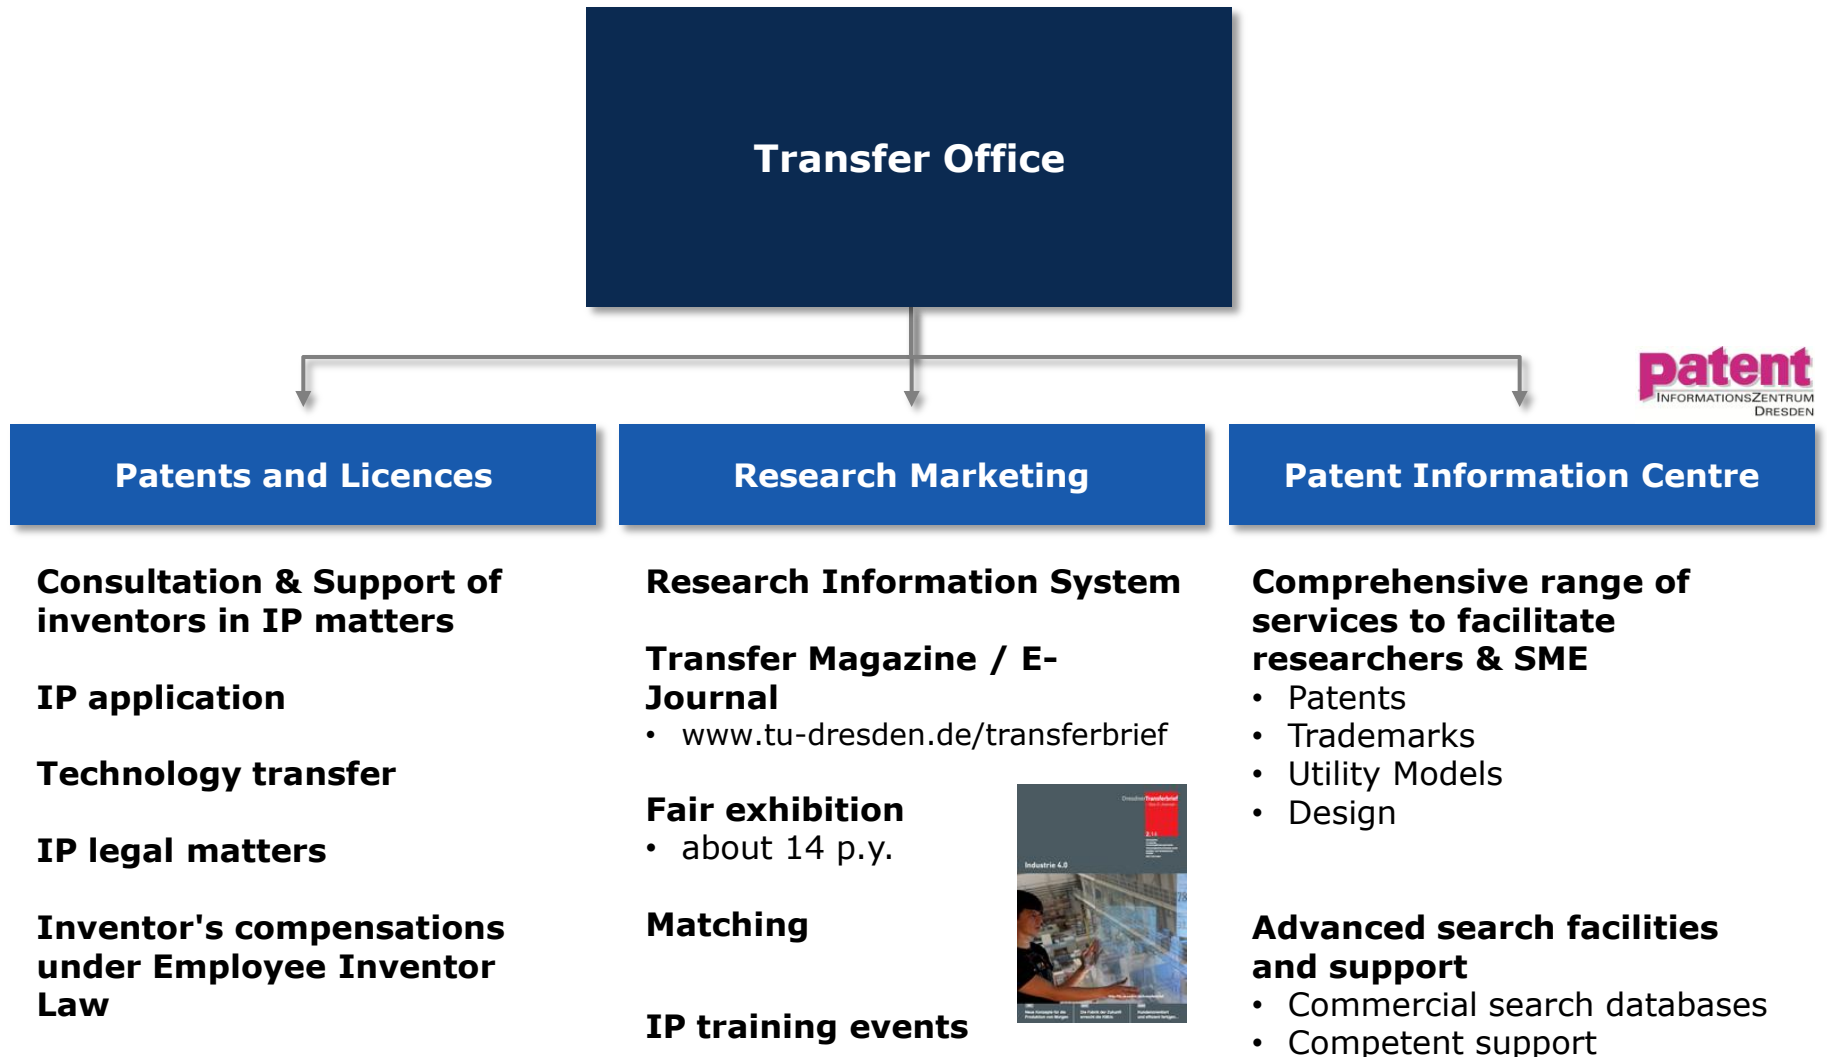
Transfer Office

patent
INFORMATIONSZENTRUM
DRESDEN

Patents and Licences

Consultation & Support of inventors in IP matters

IP application

Technology transfer

IP legal matters

Inventor's compensations under Employee Inventor Law

Research Marketing

Research Information System

Transfer Magazine / E-Journal
• www.tu-dresden.de/transferbrief

Fair exhibition
• about 14 p.y.

Matching

IP training events

Industrie 4.0

Patent Information Centre

Comprehensive range of services to facilitate researchers & SME
• Patents
• Trademarks
• Utility Models
• Design

Advanced search facilities and support
• Commercial search databases
• Competent support